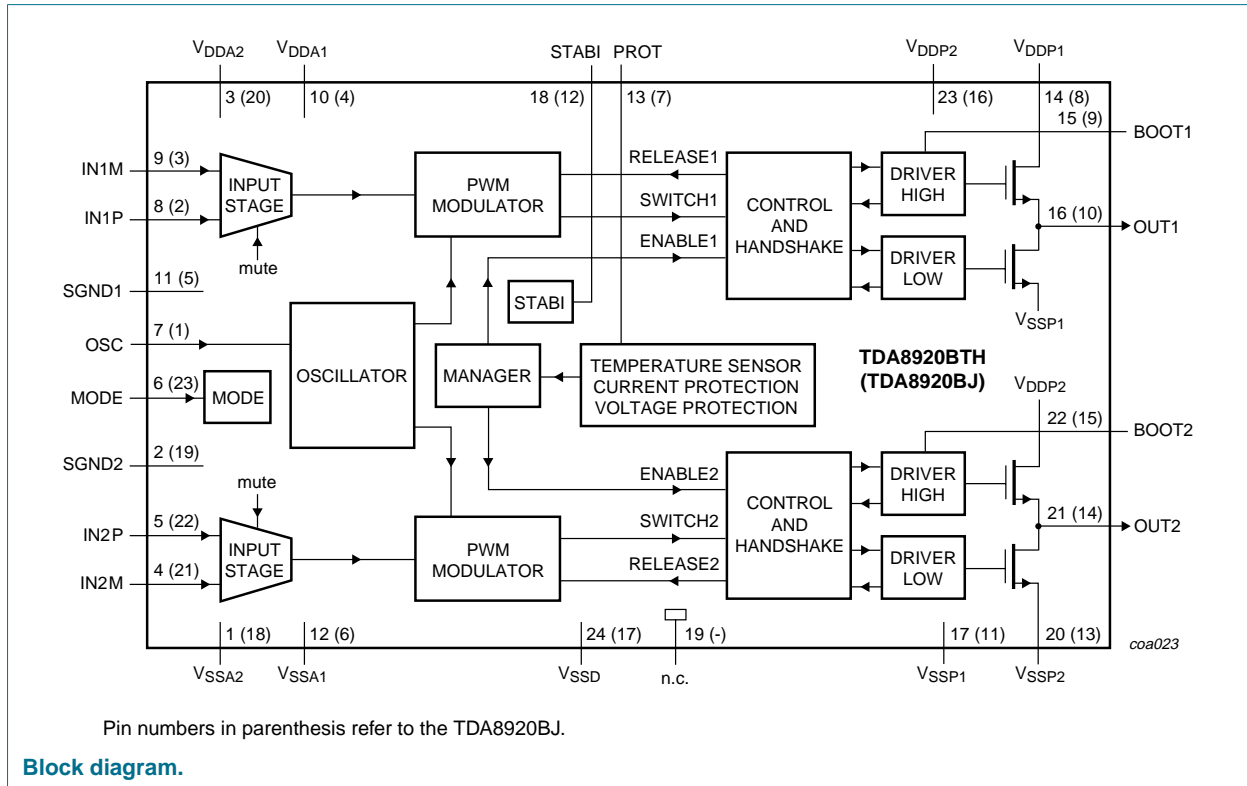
$V_{DDA2}$ $V_{DDA1}$ STABI PROT $V_{DDP2}$ $V_{DDP1}$

3 (20) 10 (4) 18 (12) 13 (7) 23 (16) 14 (8)

15 (9) BOOT1

IN1M 9 (3)

IN1P 8 (2)

INPUT STAGE

mute

PWM MODULATOR

RELEASE1

SWITCH1

ENABLE1

CONTROL AND HANDSHAKE

DRIVER HIGH

DRIVER LOW

16 (10) OUT1

$V_{SSP1}$

SGND1 11 (5)

STABI

OSC 7 (1)

OSCILLATOR

MANAGER

TEMPERATURE SENSOR CURRENT PROTECTION VOLTAGE PROTECTION

TDA8920BTH (TDA8920BJ)

MODE 6 (23)

MODE

$V_{DDP2}$

22 (15) BOOT2

SGND2 2 (19)

ENABLE2

CONTROL AND HANDSHAKE

DRIVER HIGH

mute

IN2P 5 (22)

IN2M 4 (21)

INPUT STAGE

PWM MODULATOR

SWITCH2

RELEASE2

DRIVER LOW

21 (14) OUT2

1 (18) 12 (6) 24 (17) 19 (-) 17 (11) 20 (13)

coa023

$V_{SSA2}$ $V_{SSA1}$ $V_{SSD}$ n.c. $V_{SSP1}$ $V_{SSP2}$

Pin numbers in parenthesis refer to the TDA8920BJ.

Block diagram.